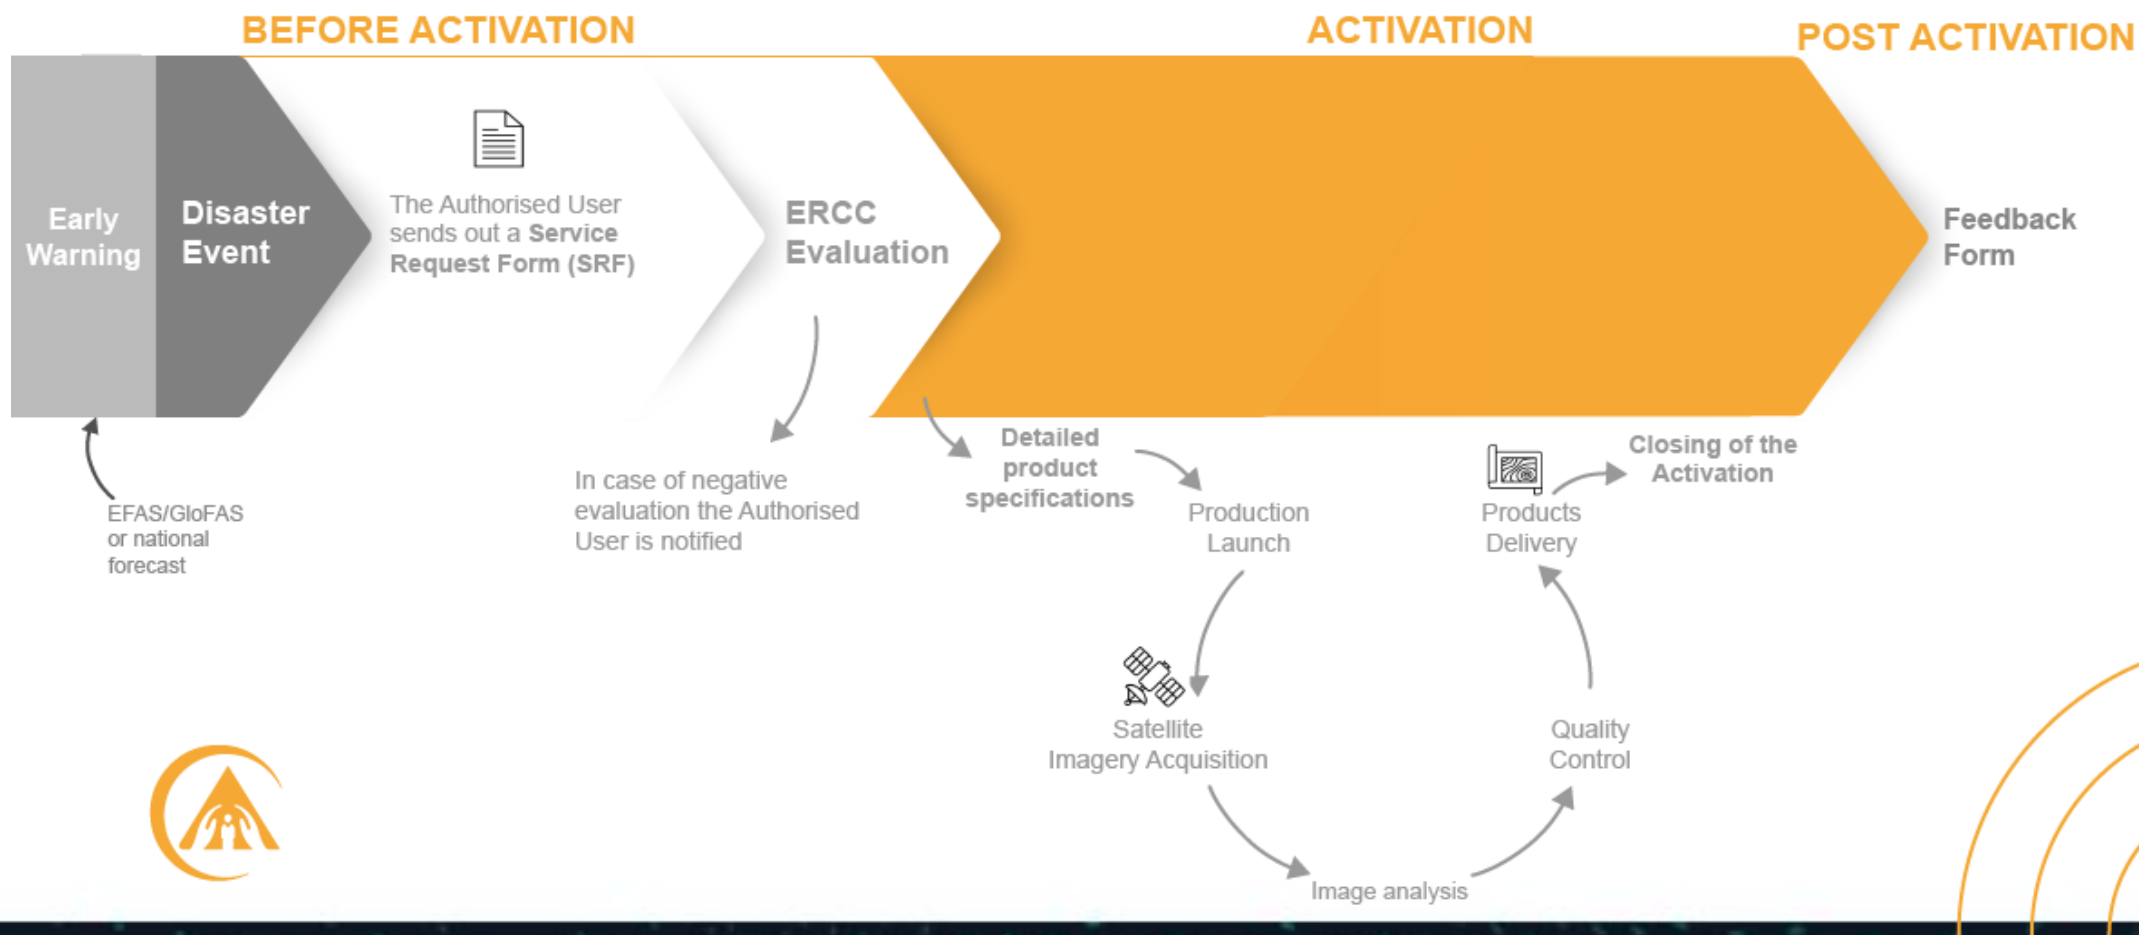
BEFORE ACTIVATION

ACTIVATION

POST ACTIVATION

Early Warning

Disaster Event

The Authorised User sends out a **Service Request Form (SRF)**

ERCC Evaluation

Feedback Form

EFAS/GloFAS or national forecast

In case of negative evaluation the Authorised User is notified

Detailed product specifications

Production Launch

Products Delivery

Closing of the Activation

Satellite Imagery Acquisition

Quality Control

Image analysis